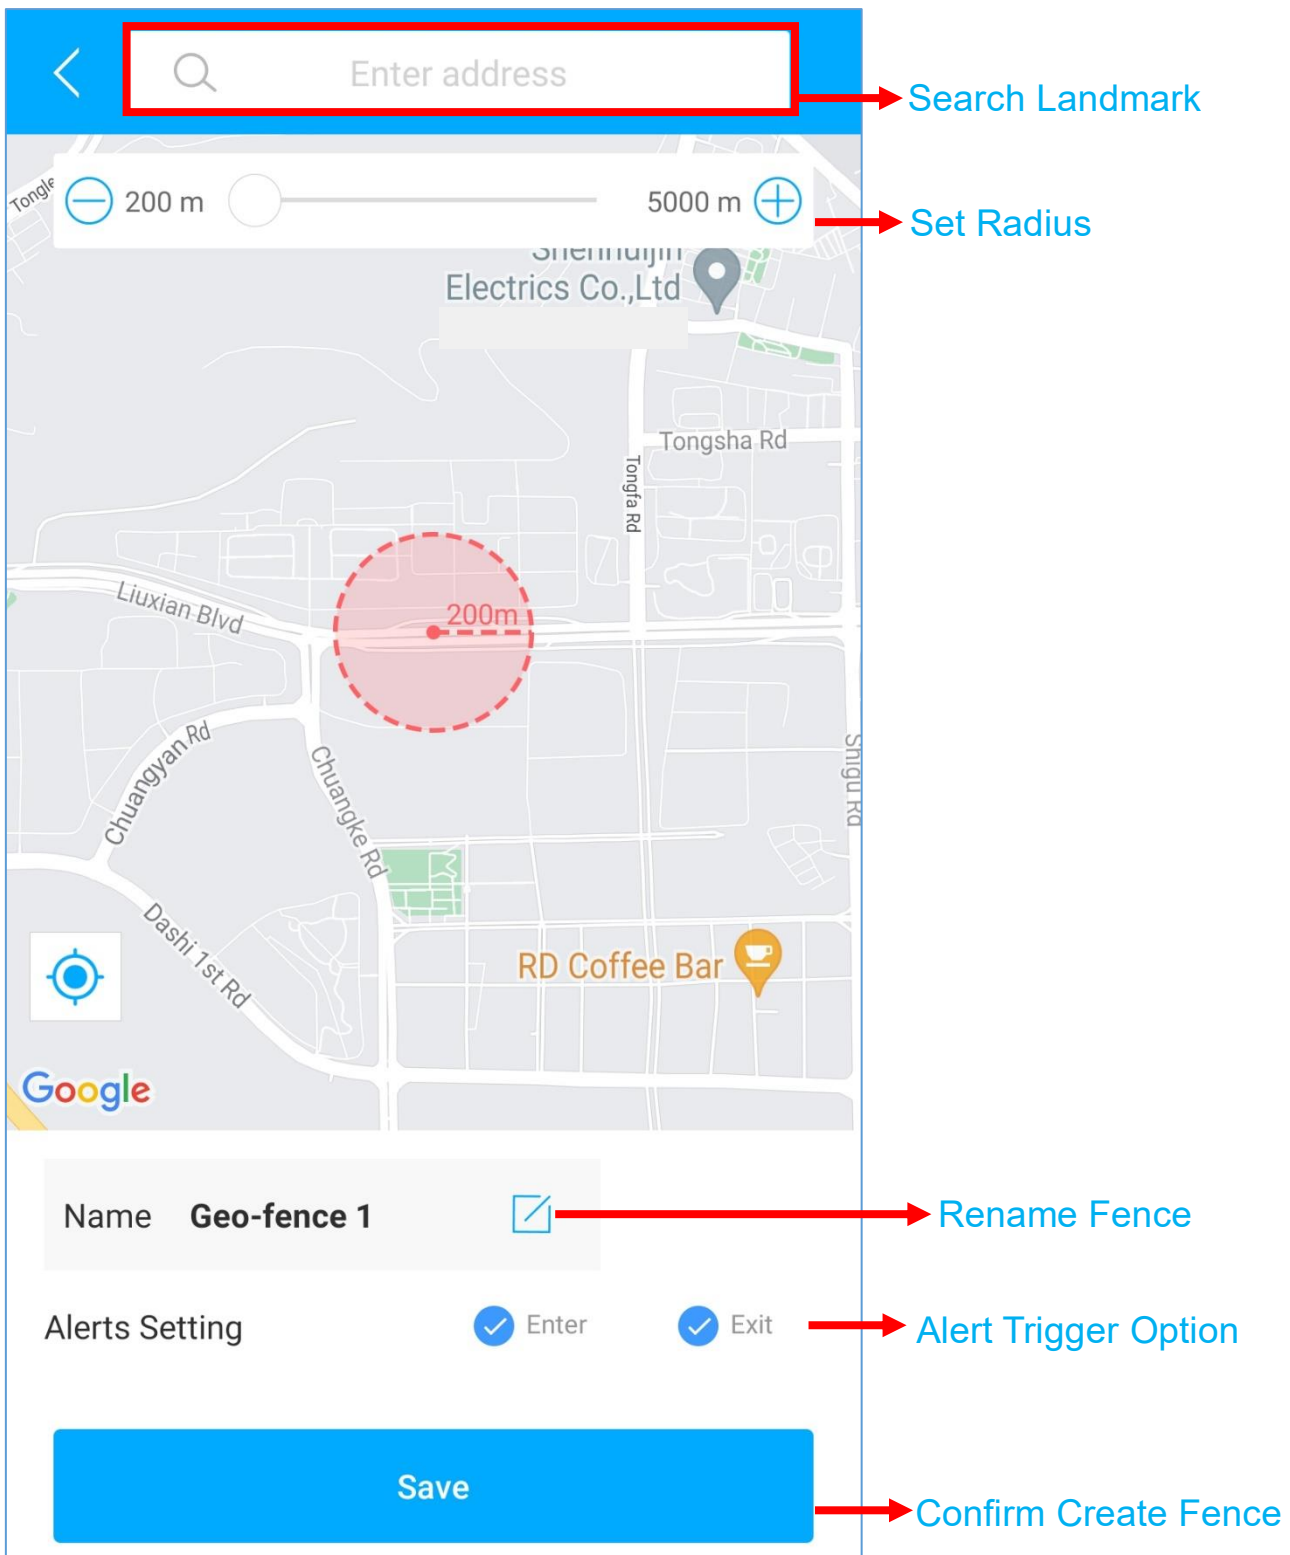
Enter address

Search Landmark

Tongle

200 m

5000 m

Set Radius

Shenhuijin Electrics Co.,Ltd

Tongsha Rd

Tongfa Rd

Liuxian Blvd

200m

Chuangyan Rd

Chuangke Rd

Shigu Rd

Dashi 1st Rd

RD Coffee Bar

Google

Name Geo-fence 1

Rename Fence

Alerts Setting Enter Exit

Alert Trigger Option

Save

Confirm Create Fence